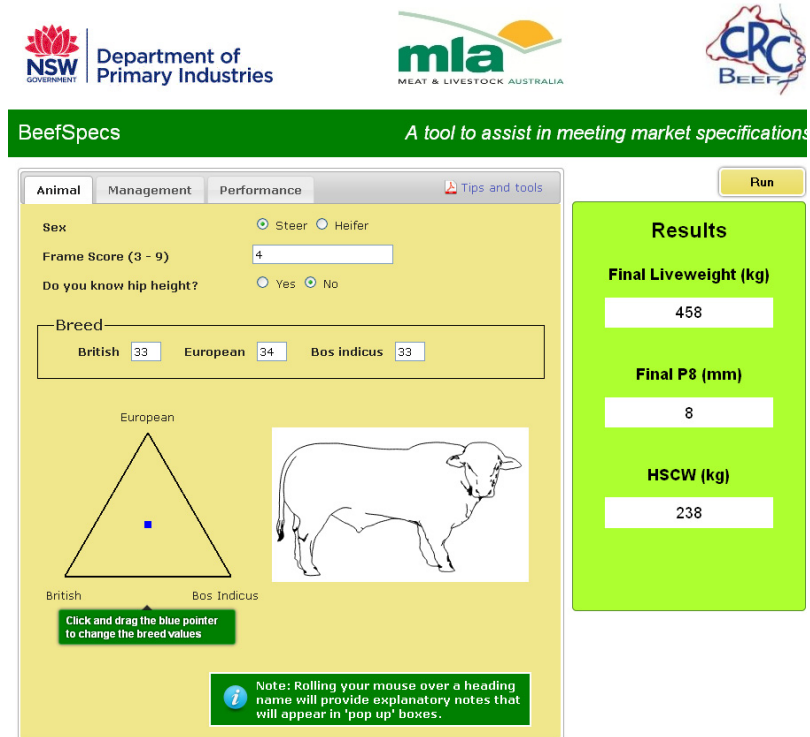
NSW GOVERNMENT Department of Primary Industries

mla MEAT & LIVESTOCK AUSTRALIA

CRC BEEF

BeefSpecs

A tool to assist in meeting market specifications

Animal | Management | Performance

Tips and tools

Run

Sex ⦿ Steer ○ Heifer

Frame Score (3 - 9) 4

Do you know hip height? ○ Yes ⦿ No

Breed

British 33 European 34 Bos indicus 33

European

British

Bos Indicus

Click and drag the blue pointer to change the breed values

Note: Rolling your mouse over a heading name will provide explanatory notes that will appear in 'pop up' boxes.

Results

Final Liveweight (kg)

458

Final P8 (mm)

8

HSCW (kg)

238